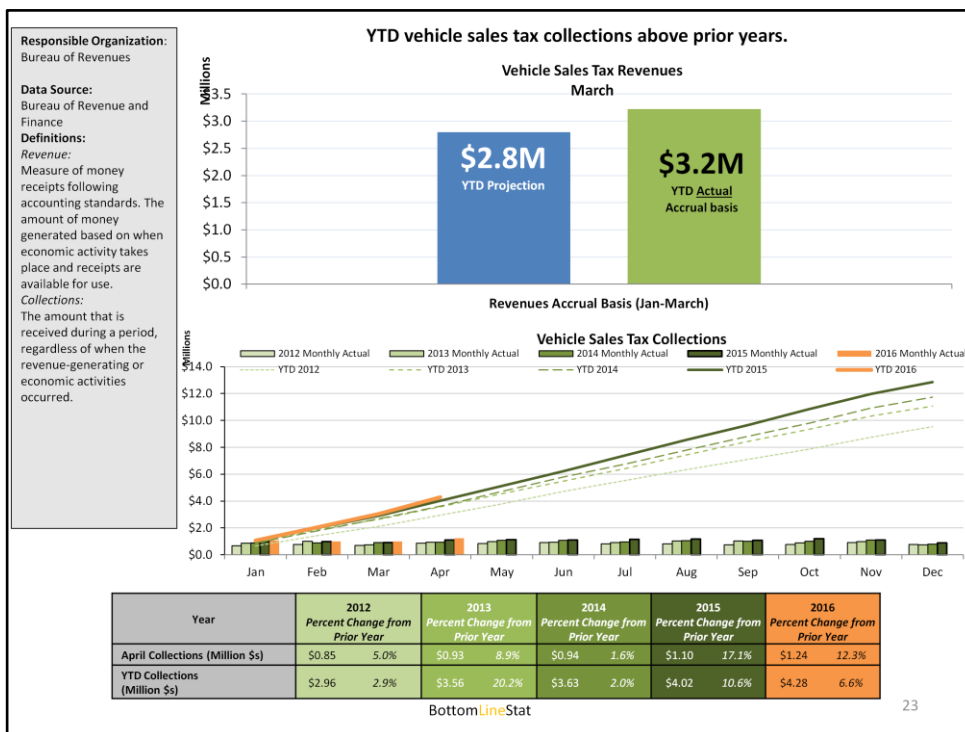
Responsible Organization: Bureau of Revenues

Data Source: Bureau of Revenue and Finance

Definitions:
Revenue:
Measure of money receipts following accounting standards. The amount of money generated based on when economic activity takes place and receipts are available for use.
Collections:
The amount that is received during a period, regardless of when the revenue-generating or economic activities occurred.

YTD vehicle sales tax collections above prior years.

Vehicle Sales Tax Revenues
March

Millions
$3.5
$3.0
$2.5
$2.0
$1.5
$1.0
$0.5
$0.0

$2.8M
YTD Projection

$3.2M
YTD Actual
Accrual basis

Revenues Accrual Basis (Jan-March)

Vehicle Sales Tax Collections

Millions
2012 Monthly Actual
2013 Monthly Actual
2014 Monthly Actual
2015 Monthly Actual
2016 Monthly Actual
YTD 2012
YTD 2013
YTD 2014
YTD 2015
YTD 2016

$14.0
$12.0
$10.0
$8.0
$6.0
$4.0
$2.0
$0.0

Jan Feb Mar Apr May Jun Jul Aug Sep Oct Nov Dec

| Year | 2012 Percent Change from Prior Year | | 2013 Percent Change from Prior Year | | 2014 Percent Change from Prior Year | | 2015 Percent Change from Prior Year | | 2016 Percent Change from Prior Year | |
|---|---|---|---|---|---|---|---|---|---|---|
| April Collections (Million $s) | $0.85 | 5.0% | $0.93 | 8.9% | $0.94 | 1.6% | $1.10 | 17.1% | $1.24 | 12.3% |
| YTD Collections (Million $s) | $2.96 | 2.9% | $3.56 | 20.2% | $3.63 | 2.0% | $4.02 | 10.6% | $4.28 | 6.6% |

BottomLineStat

23